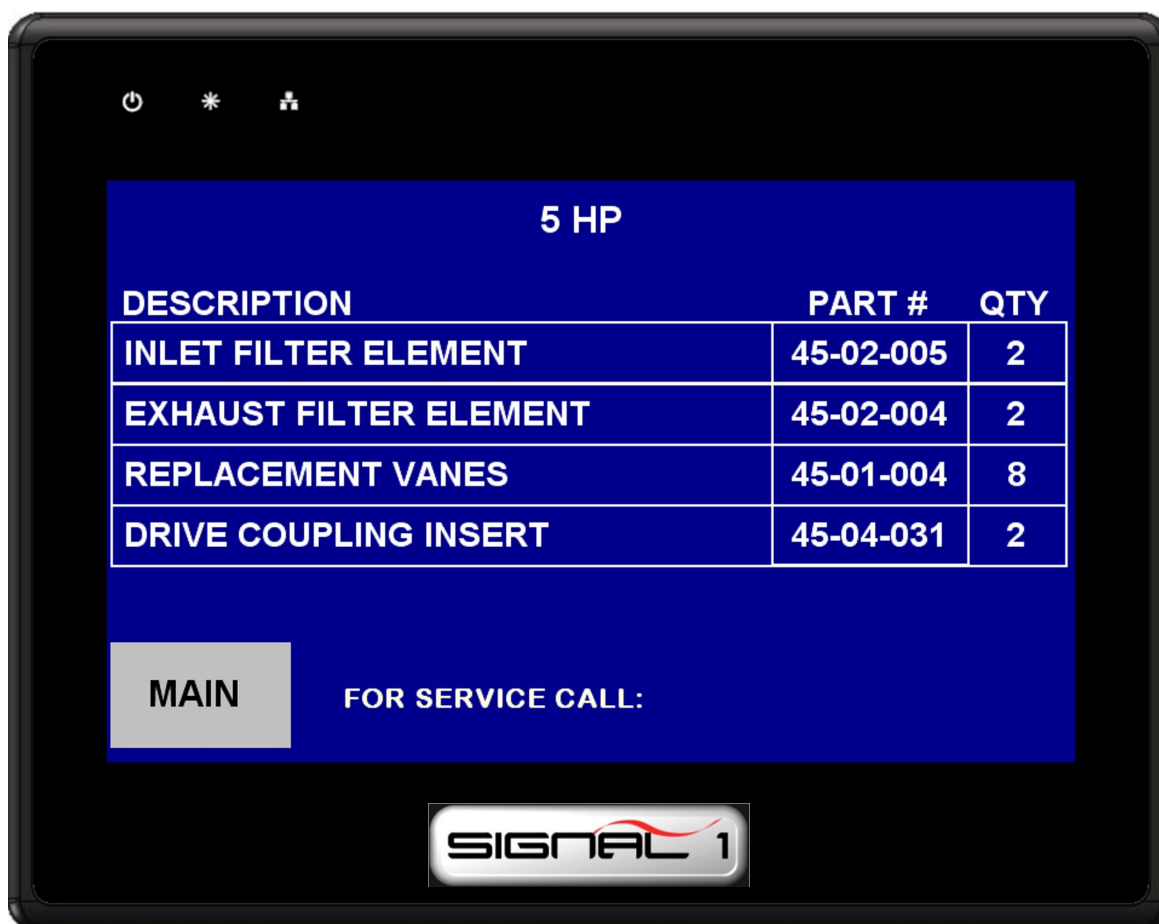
5 HP

| DESCRIPTION | PART # | QTY |
|---|---|---|
| INLET FILTER ELEMENT | 45-02-005 | 2 |
| EXHAUST FILTER ELEMENT | 45-02-004 | 2 |
| REPLACEMENT VANES | 45-01-004 | 8 |
| DRIVE COUPLING INSERT | 45-04-031 | 2 |

MAIN

FOR SERVICE CALL:

SIGNAL 1